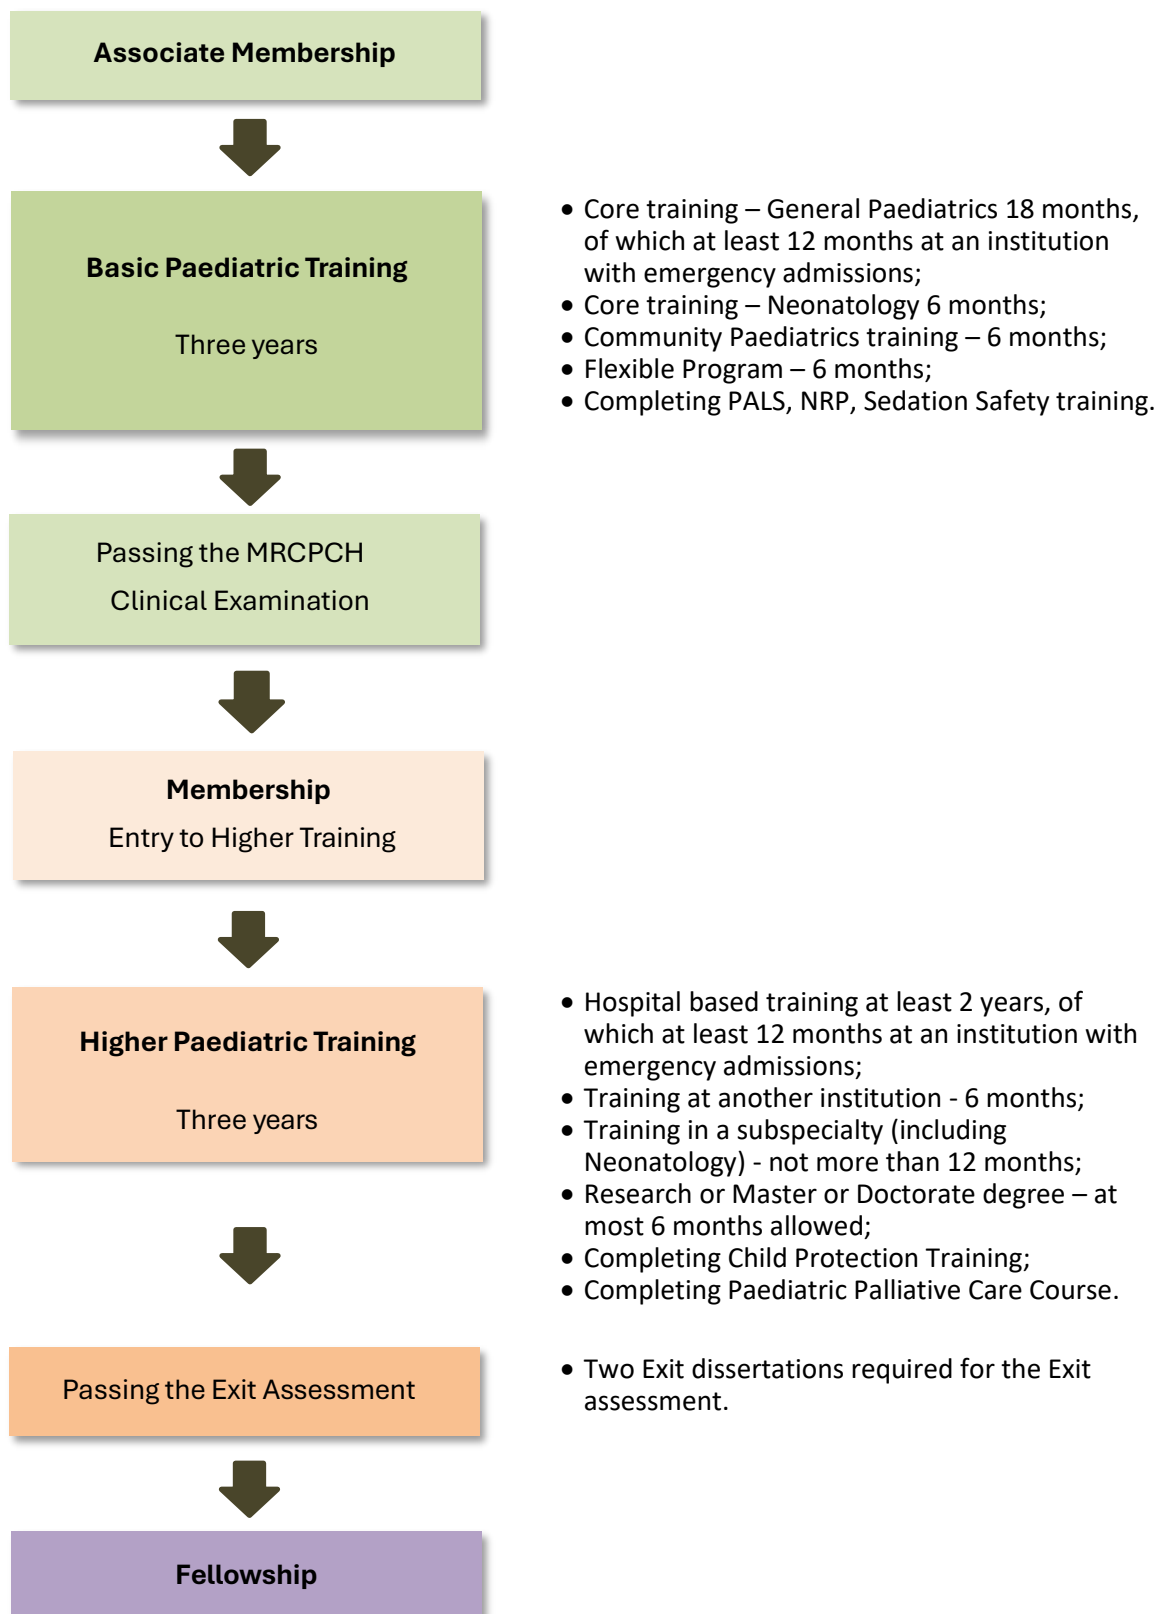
Associate Membership

Basic Paediatric Training

Three years

- Core training – General Paediatrics 18 months, of which at least 12 months at an institution with emergency admissions;
- Core training – Neonatology 6 months;
- Community Paediatrics training – 6 months;
- Flexible Program – 6 months;
- Completing PALS, NRP, Sedation Safety training.

Passing the MRCPCH Clinical Examination

Membership

Entry to Higher Training

Higher Paediatric Training

Three years

- Hospital based training at least 2 years, of which at least 12 months at an institution with emergency admissions;
- Training at another institution - 6 months;
- Training in a subspecialty (including Neonatology) - not more than 12 months;
- Research or Master or Doctorate degree – at most 6 months allowed;
- Completing Child Protection Training;
- Completing Paediatric Palliative Care Course.

Passing the Exit Assessment

- Two Exit dissertations required for the Exit assessment.

Fellowship